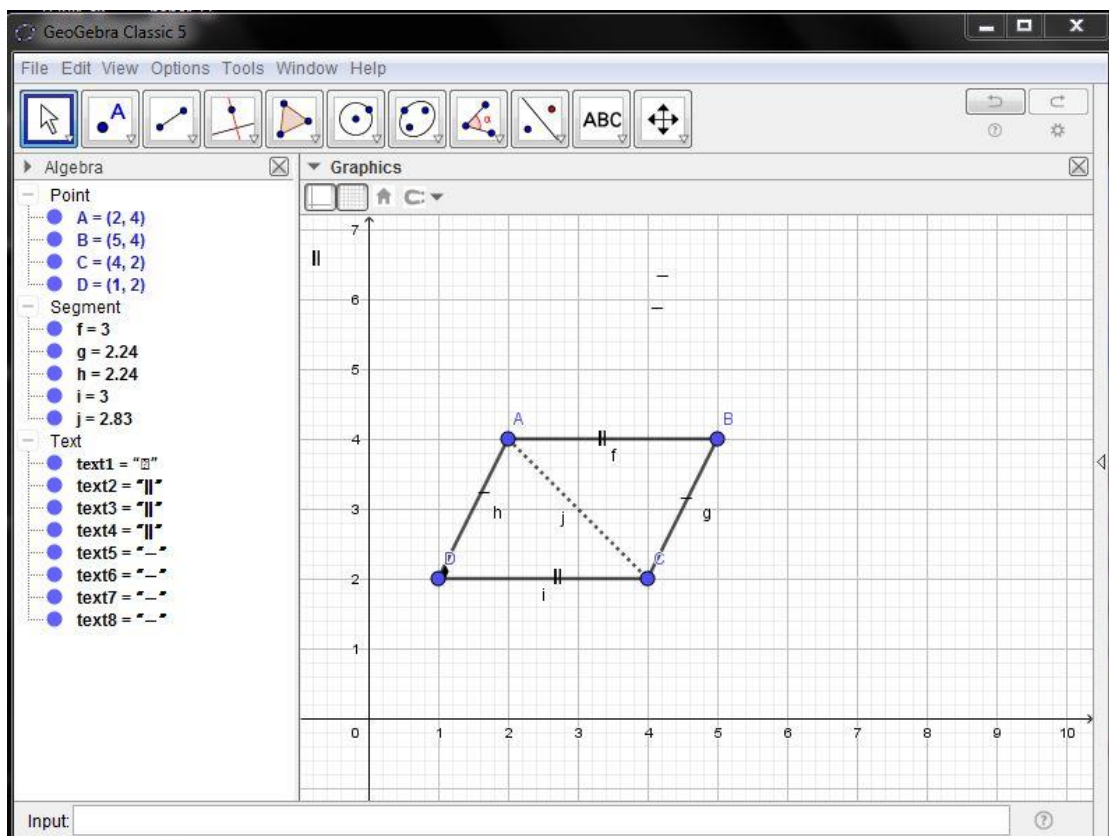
GeoGebra Classic 5

File Edit View Options Tools Window Help

ABC

Algebra

Point
A = (2, 4)
B = (5, 4)
C = (4, 2)
D = (1, 2)
Segment
f = 3
g = 2.24
h = 2.24
i = 3
j = 2.83
Text
text1 = "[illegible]"
text2 = "||"
text3 = "||"
text4 = "||"
text5 = "–"
text6 = "–"
text7 = "–"
text8 = "–"

Graphics

||
–
–

7
6
5
4
3
2
1
0
1 2 3 4 5 6 7 8 9 10

A
B
C
D
f
g
h
i
j

Input: